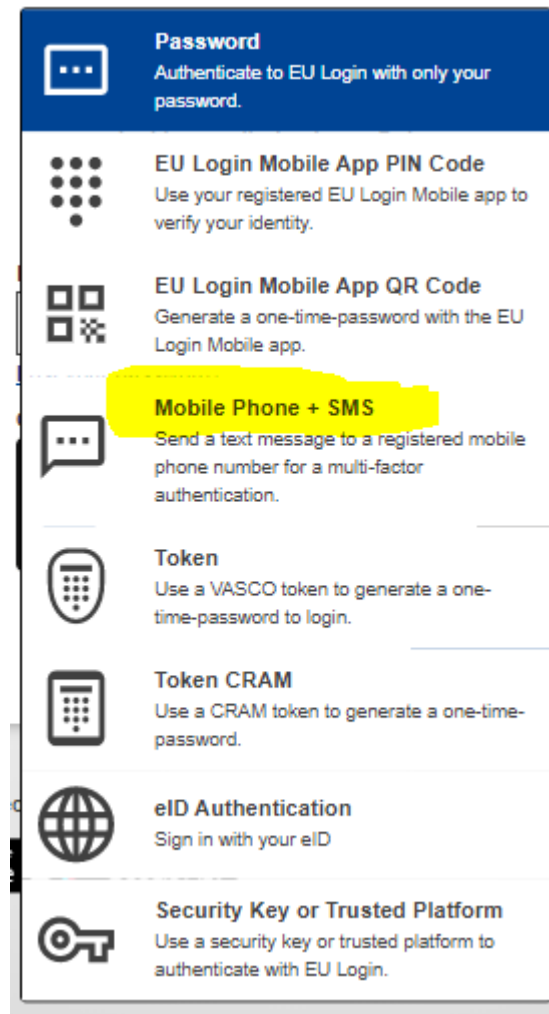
Password
Authenticate to EU Login with only your password.

EU Login Mobile App PIN Code
Use your registered EU Login Mobile app to verify your identity.

EU Login Mobile App QR Code
Generate a one-time-password with the EU Login Mobile app.

Mobile Phone + SMS
Send a text message to a registered mobile phone number for a multi-factor authentication.

Token
Use a VASCO token to generate a one-time-password to login.

Token CRAM
Use a CRAM token to generate a one-time-password.

eID Authentication
Sign in with your eID

Security Key or Trusted Platform
Use a security key or trusted platform to authenticate with EU Login.